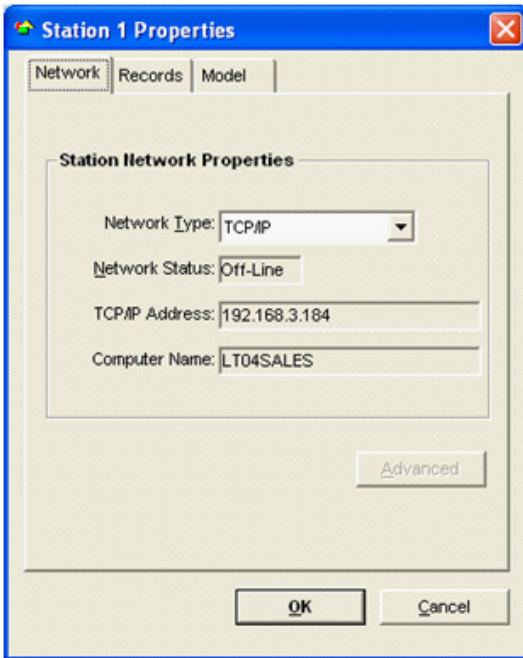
Station 1 Properties

Network | Records | Model

Station Network Properties

Network Type: TCP/IP

Network Status: Off-Line

TCP/IP Address: 192.168.3.184

Computer Name: LT04SALES

Advanced

OK

Cancel